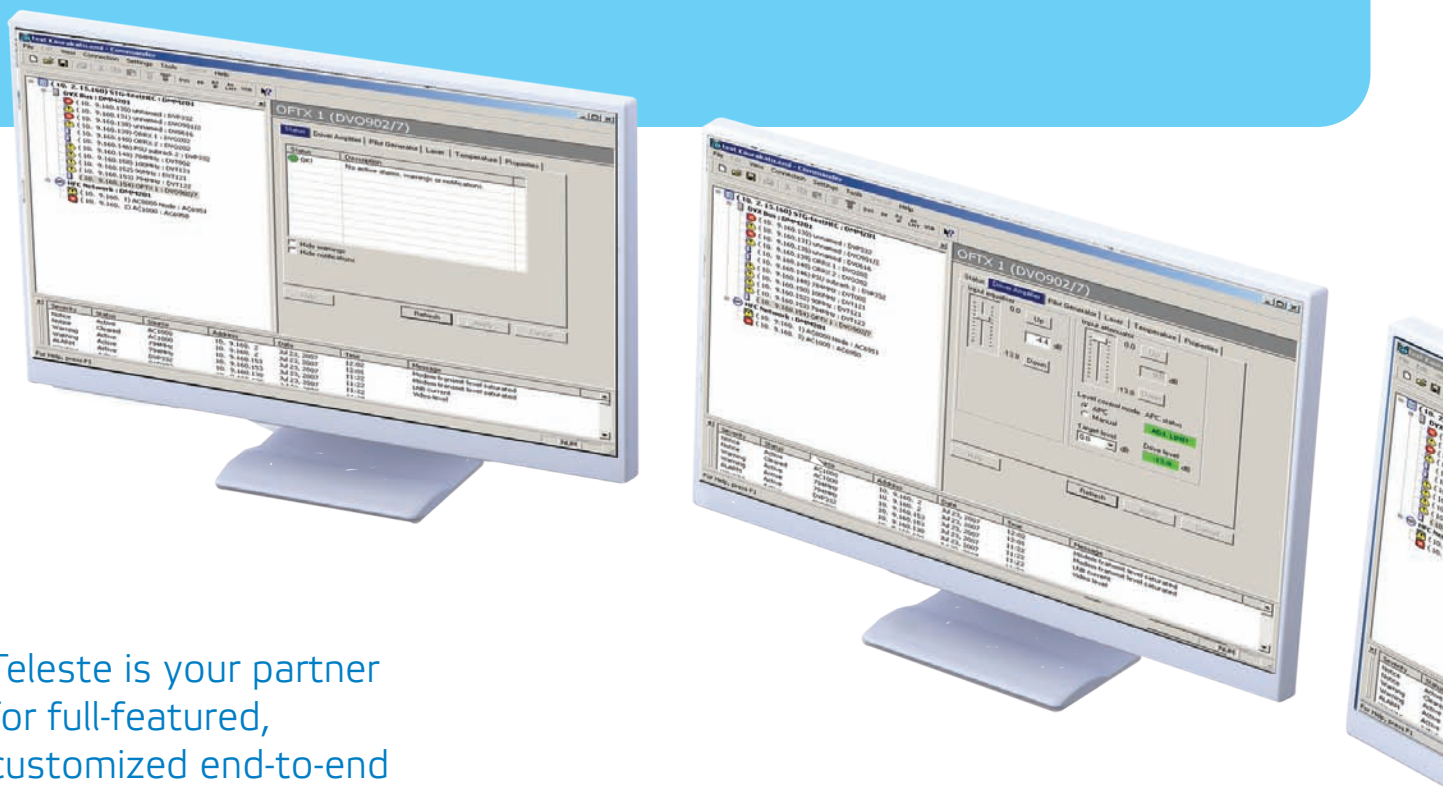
OFTX 1 (DVO902/7)

Status | Driver Amplifier | Pilot Generator | Laser | Temperature | Properties

Status | Description

OK | No active alarms, warnings or notifications.

Hide warnings
Hide notifications

Refresh

OFTX 1 (DVO902/7)

Driver Amplifier | Pilot Generator | Laser | Temperature | Properties

Input equalizer
0.0
Up
dB
-13.0
Down

Input attenuator
0.0
Up
dB
-13.6
Down

Level control mode
APC
Manual
APC status
Target level
0.0
dB
Drive level
dB

Refresh

For Help, press F1
NUM

eleste is your partner
or full-featured,
ustomized end-to-end